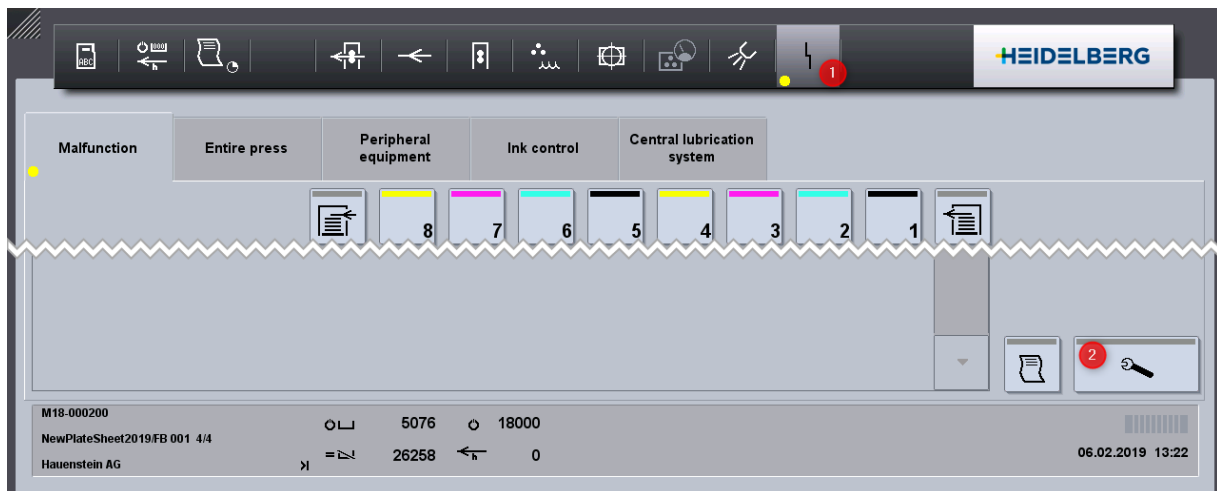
ABC

1000

HEIDELBERG

1

Malfunction

Entire press

Peripheral equipment

Ink control

Central lubrication system

8

7

6

5

4

3

2

1

2

M18-000200

NewPlateSheet2019/FB 001 4/4

Hauenstein AG

5076

18000

26258

0

06.02.2019 13:22